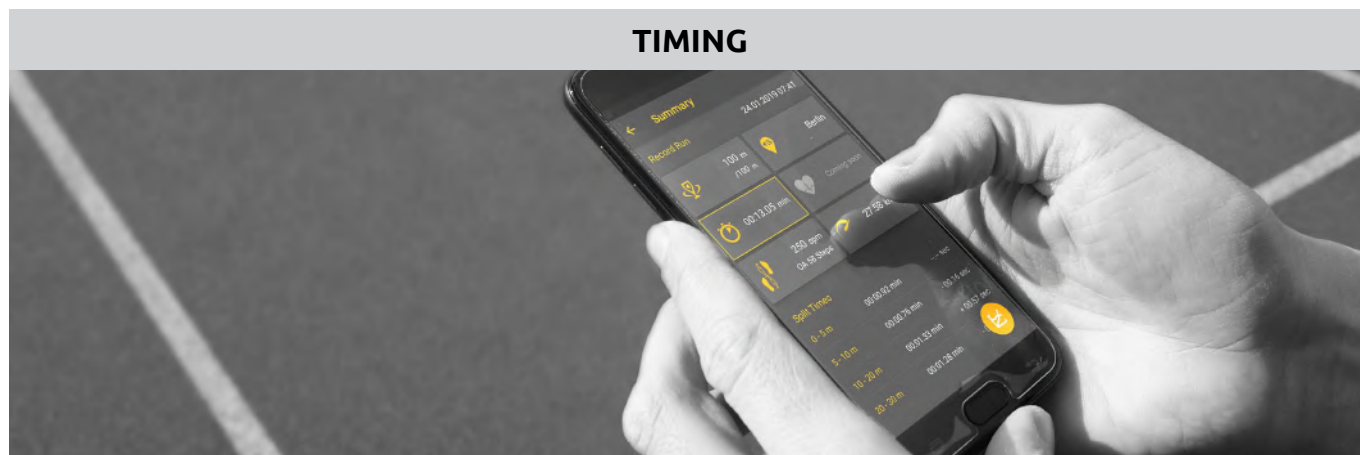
TIMING

Summary

24.01.2019 07:41

Record Run

Berlin

100 m
/100 m

Coming soon

00:13.05 min

27.58 km

250 spm
OA 56 Steps

Split Times

0 - 5 m
00:00.92 min

5 - 10 m
00:00.76 min

10 - 20 m
00:01.33 min

20 - 30 m
00:01.28 min

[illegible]